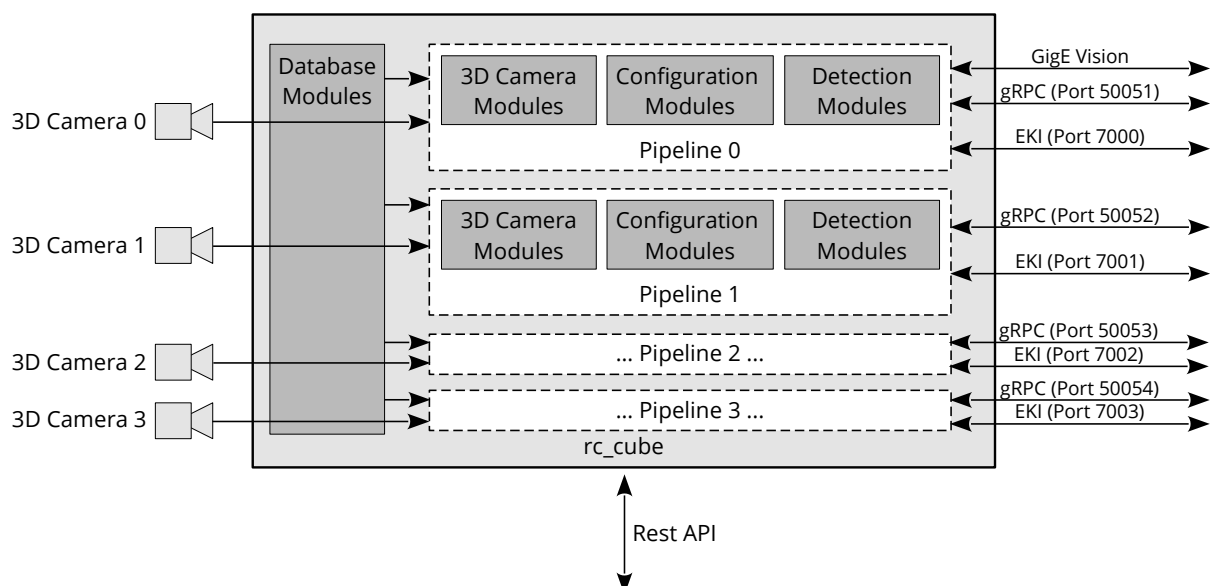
3D Camera 0

3D Camera 1

3D Camera 2

3D Camera 3

Database Modules

3D Camera Modules

Configuration Modules

Detection Modules

Pipeline 0

3D Camera Modules

Configuration Modules

Detection Modules

Pipeline 1

… Pipeline 2 …

… Pipeline 3 …

rc_cube

GigE Vision

gRPC (Port 50051)

EKI (Port 7000)

gRPC (Port 50052)

EKI (Port 7001)

gRPC (Port 50053)

EKI (Port 7002)

gRPC (Port 50054)

EKI (Port 7003)

Rest API